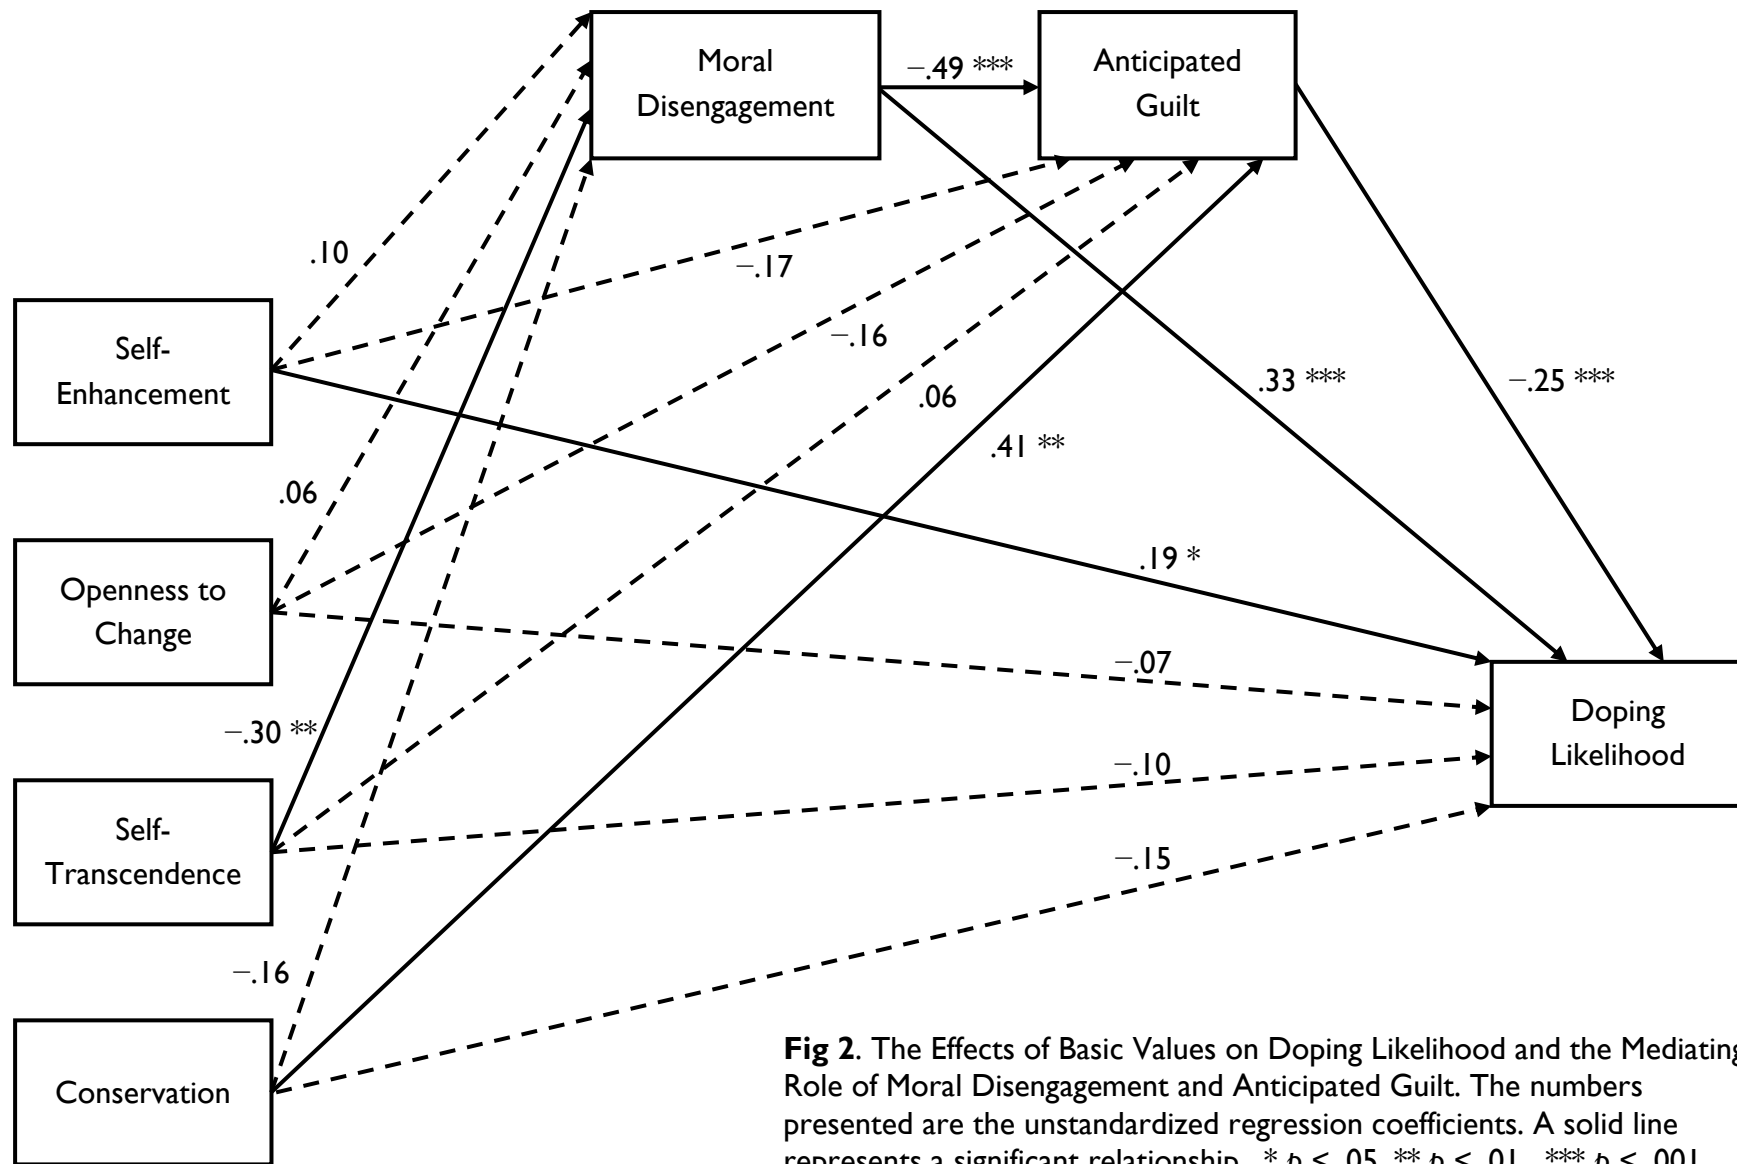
Moral Disengagement

Anticipated Guilt

−.49 ***

.10

−.17

−.16

.06

.41 **

.33 ***

−.25 ***

Self-Enhancement

.06

Openness to Change

.19 *

−.07

Doping Likelihood

−.30 **

−.10

Self-Transcendence

−.15

−.16

Conservation

**Fig 2**. The Effects of Basic Values on Doping Likelihood and the Mediating Role of Moral Disengagement and Anticipated Guilt. The numbers presented are the unstandardized regression coefficients. A solid line represents a significant relationship. * $p$ < .05, ** $p$ < .01, *** $p$ < .001